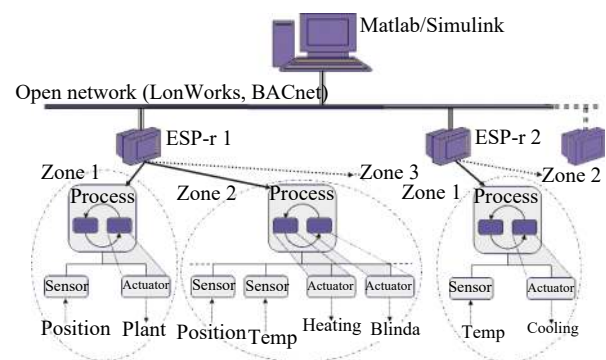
Matlab/Simulink

Open network (LonWorks, BACnet)

ESP-r 1

ESP-r 2

Zone 1

Zone 2

Zone 3

Zone 1

Zone 2

Process

Process

Process

Sensor

Actuator

Sensor

Sensor

Actuator

Actuator

Sensor

Actuator

Position

Plant

Position

Temp

Heating

Blinda

Temp

Cooling